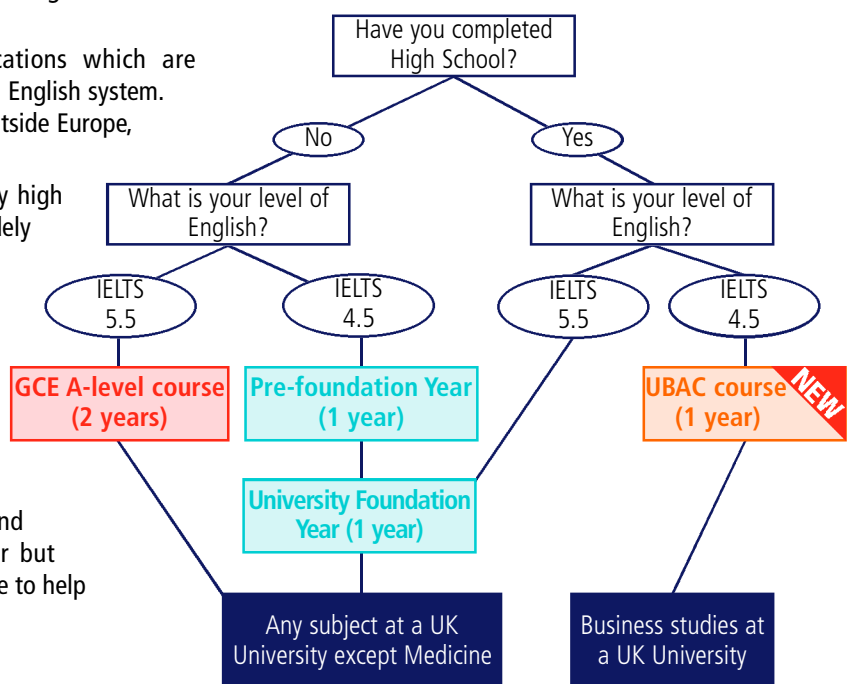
cations which are
English system.
tside Europe,

y high
dely

nd
r but
e to help

Have you completed High School?

No

Yes

What is your level of English?

What is your level of English?

IELTS 5.5

IELTS 4.5

IELTS 5.5

IELTS 4.5

GCE A-level course (2 years)

Pre-foundation Year (1 year)

UBAC course (1 year)

NEW

University Foundation Year (1 year)

Any subject at a UK University except Medicine

Business studies at a UK University